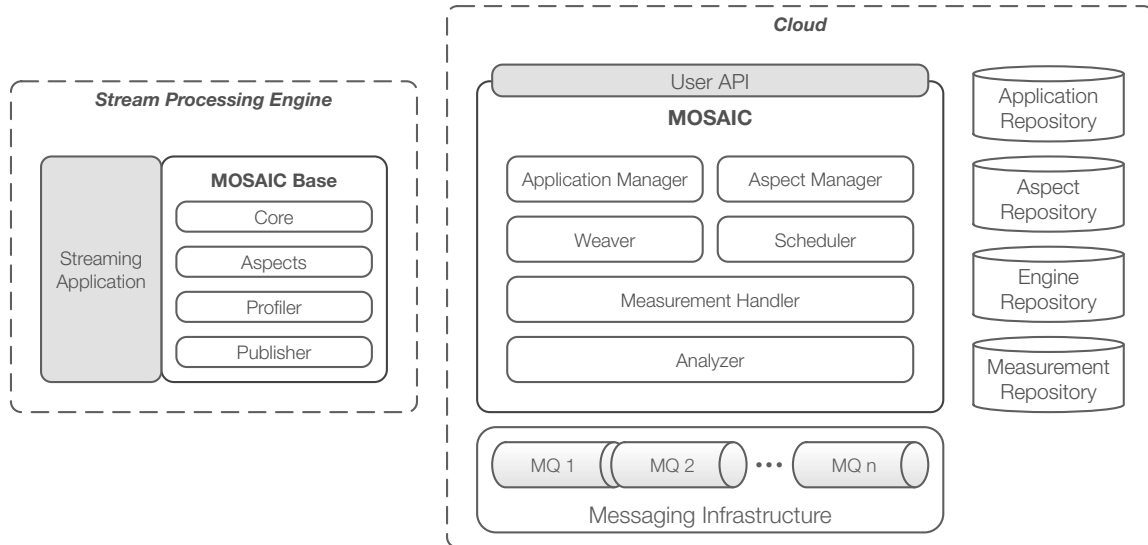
Stream Processing Engine

Streaming Application

MOSAIC Base

Core

Aspects

Profiler

Publisher

Cloud

User API

MOSAIC

Application Manager

Aspect Manager

Weaver

Scheduler

Measurement Handler

Analyzer

MQ 1

MQ 2

•••

MQ n

Messaging Infrastructure

Application Repository

Aspect Repository

Engine Repository

Measurement Repository